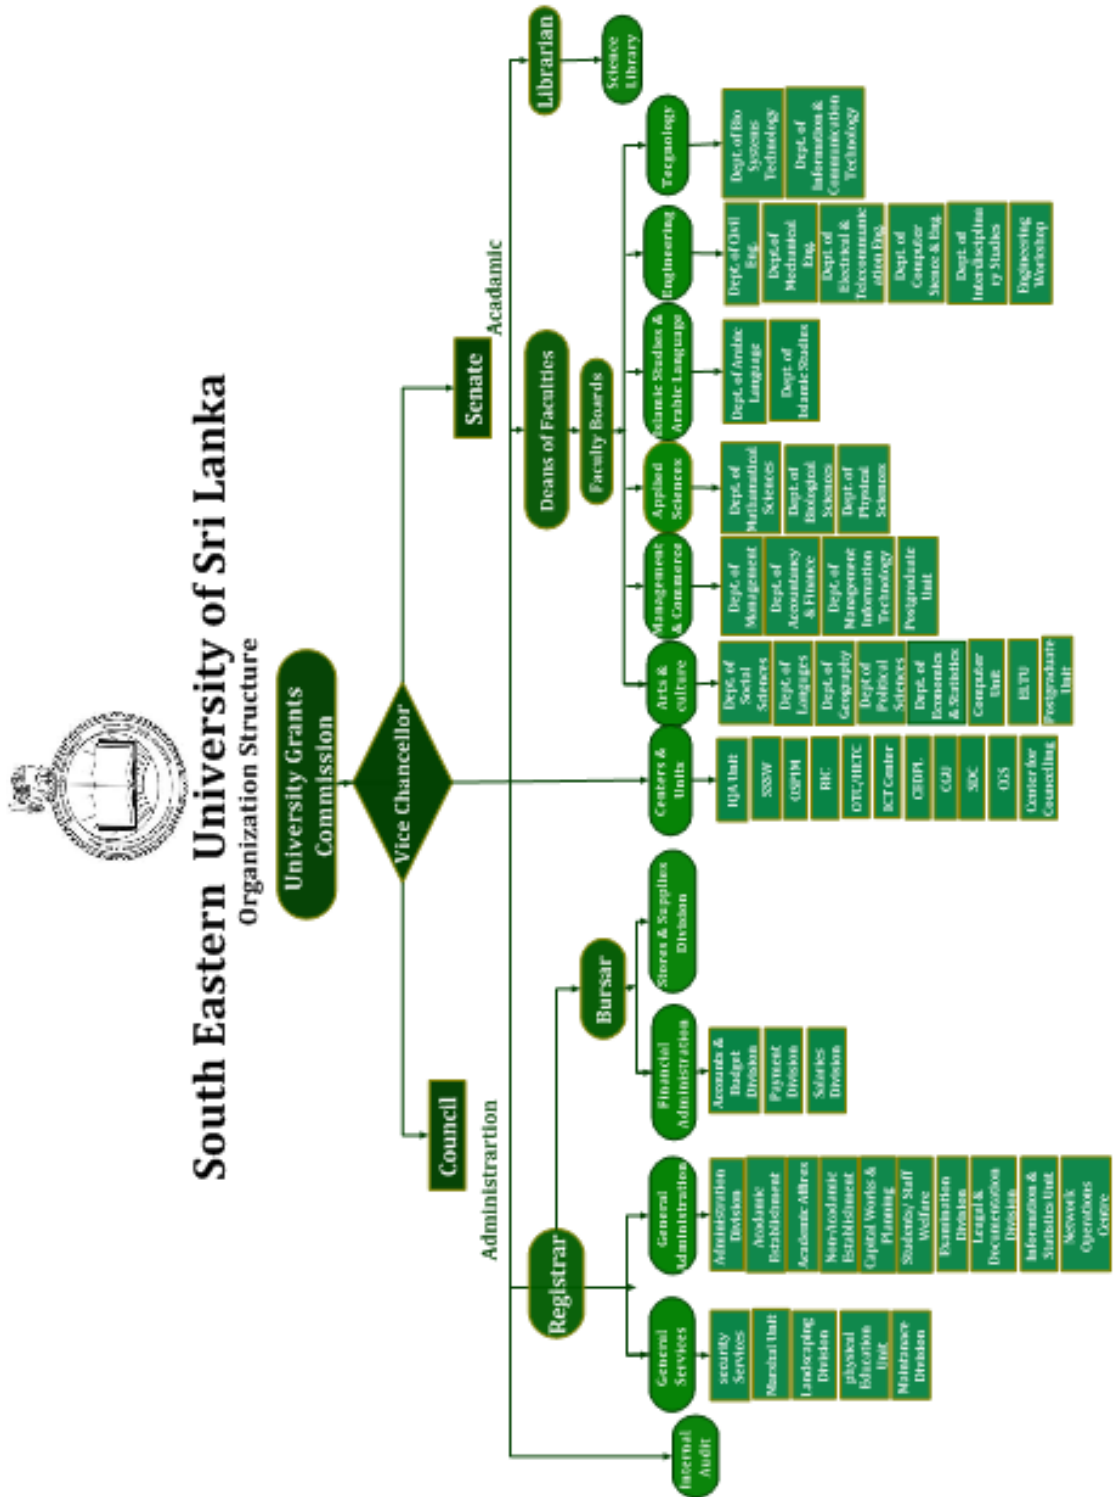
South Eastern University of Sri Lanka
Organization Structure

University Grants Commission

Vice Chancellor

Council

Senate

Administrartion

Acadamic

Registrar

Bursar

Deans of Faculties

Faculty Boards

Librarian

Science Library

Internal Audit

General Services

security Services
Marshal Unit
Landscaping Division
physical Education Unit
Maintenance Division

General Administration

Administration Division
Academic Establishment
Academic Affairs
Non-Academic Establishment
Capital Works & Planning
Students/ Staff Welfare
Examination Division
Legal & Documentation Division
Information & Statistics Unit
Network Operations Centre

Financial Administration

Accounts & Budget Division
Payment Division
Salaries Division

Stores & Supplies Division

Centers & Units

IQA Unit
SSSW
CSPDM
RIC
OTC/HETC
ICT Center
CEDPL
CGU
SDC
CGS
Center for Counselling

Arts & culture

Dept. of Social Sciences
Dept. of Langages
Dept. of Geography
Dept of Political Sciences
Dept. of Economics & Statistics
Computer Unit
ELTU
Postgraduate Unit

Management & Commerce

Dept. of Management
Dept. of Accountancy & Finance
Dept. of Management Information Technology
Postgraduate Unit

Applied Sciences

Dept. of Mathematical Sciences
Dept. of Biological Sciences
Dept. of Physical Sciences

Islamic Studies & Arabic Language

Dept. of Arabic Language
Dept. of Islamic Studies

Engineering

Dept. of Civil Eng.
Dept. of Mechanical Eng.
Dept. of Electrical & Telecommunication Eng.
Dept. of Computer Sience & Eng.
Dept. of Interdiscipline ry Studies
Engineering Workshop

Tecgnology

Dept. of Bio Systems Technology
Dept. of Information & Communication Technology